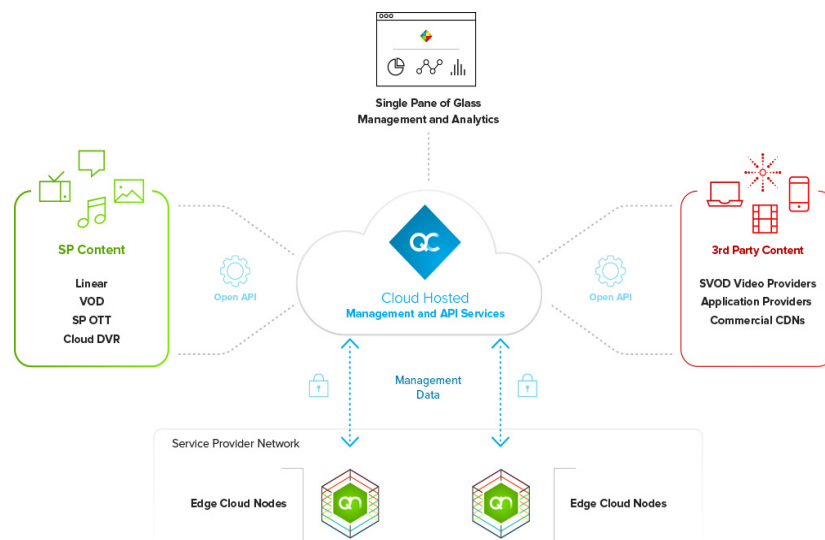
Single Pane of Glass
Management and Analytics

SP Content

Linear
VOD
SP OTT
Cloud DVR

Open API

QC

Cloud Hosted
Management and API Services

Open API

3rd Party Content

SVOD Video Providers
Application Providers
Commercial CDNs

Management
Data

Service Provider Network

Edge Cloud Nodes

QN

QN

Edge Cloud Nodes